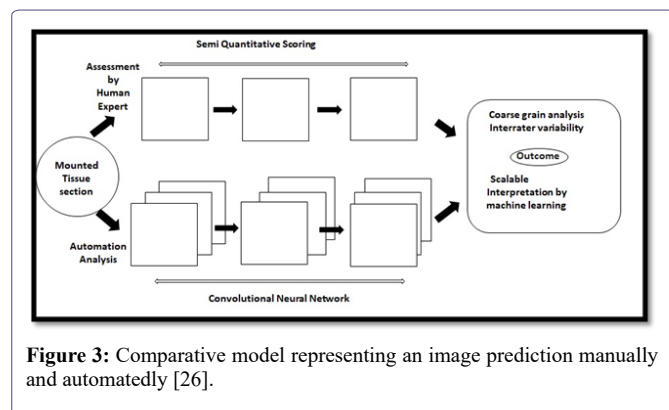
Semi Quantitative Scoring

Assessment by Human Expert

Mounted Tissue section

Automation Analysis

Coarse grain analysis
Interrater variability

Outcome

Scalable
Interpretation by machine learning

Convolutional Neural Network

**Figure 3:** Comparative model representing an image prediction manually and automatedly [26].